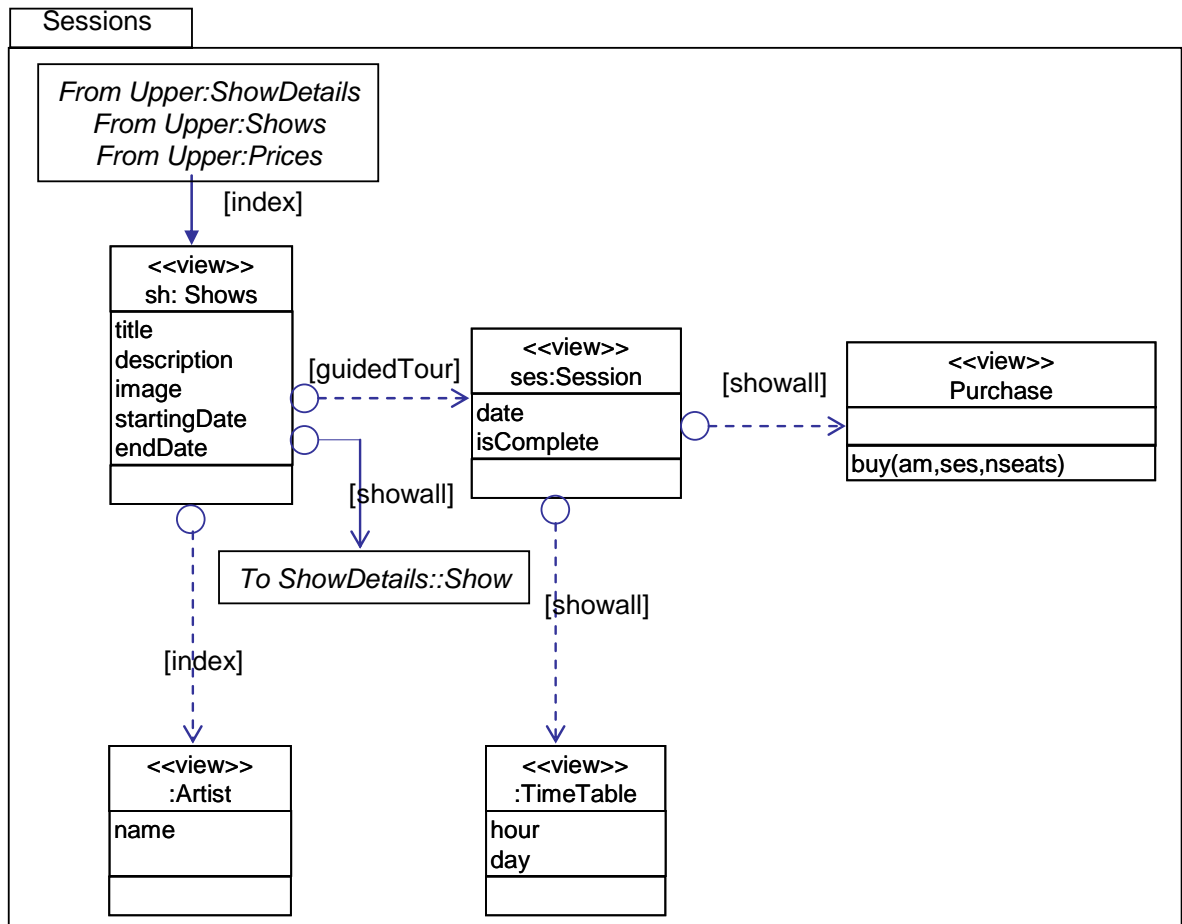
Sessions

From Upper:ShowDetails
From Upper:Shows
From Upper:Prices

[index]

<<view>>
sh: Shows

title
description
image
startingDate
endDate

[guidedTour]

<<view>>
ses:Session

date
isComplete

[showall]

<<view>>
Purchase

buy(am,ses,nseats)

[showall]

To ShowDetails::Show

[showall]

[index]

<<view>>
:Artist

name

<<view>>
:TimeTable

hour
day